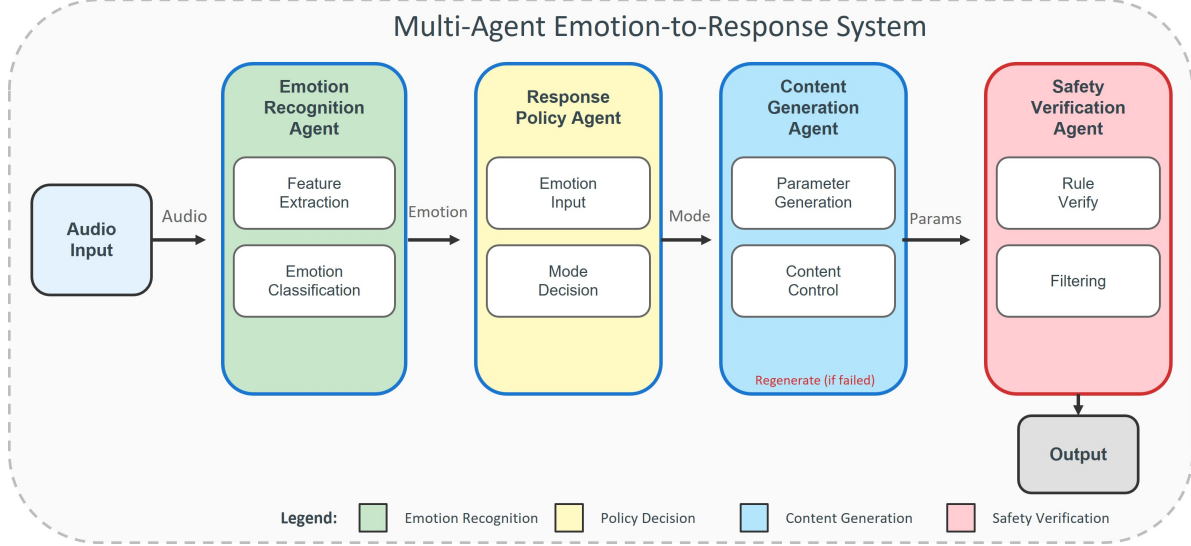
Multi-Agent Emotion-to-Response System

Audio Input

Audio

Emotion Recognition Agent

Feature Extraction

Emotion Classification

Emotion

Response Policy Agent

Emotion Input

Mode Decision

Mode

Content Generation Agent

Parameter Generation

Content Control

Regenerate (if failed)

Params

Safety Verification Agent

Rule Verify

Filtering

Output

Legend: Emotion Recognition Policy Decision Content Generation Safety Verification